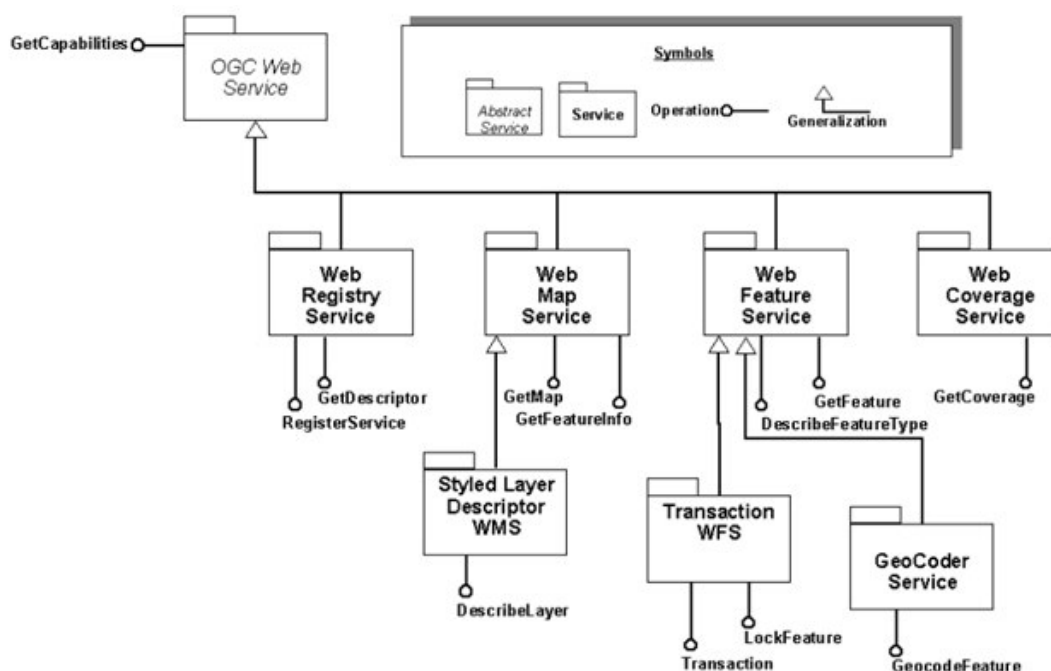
GetCapabilities

OGC Web Service

Symbols

Abstract Service

Service

Operation

Generalization

Web Registry Service

GetDescriptor

RegisterService

Web Map Service

GetMap

GetFeatureInfo

Web Feature Service

GetFeature

DescribeFeatureType

Web Coverage Service

GetCoverage

Styled Layer Descriptor WMS

DescribeLayer

Transaction WFS

LockFeature

Transaction

GeoCoder Service

GeocodeFeature